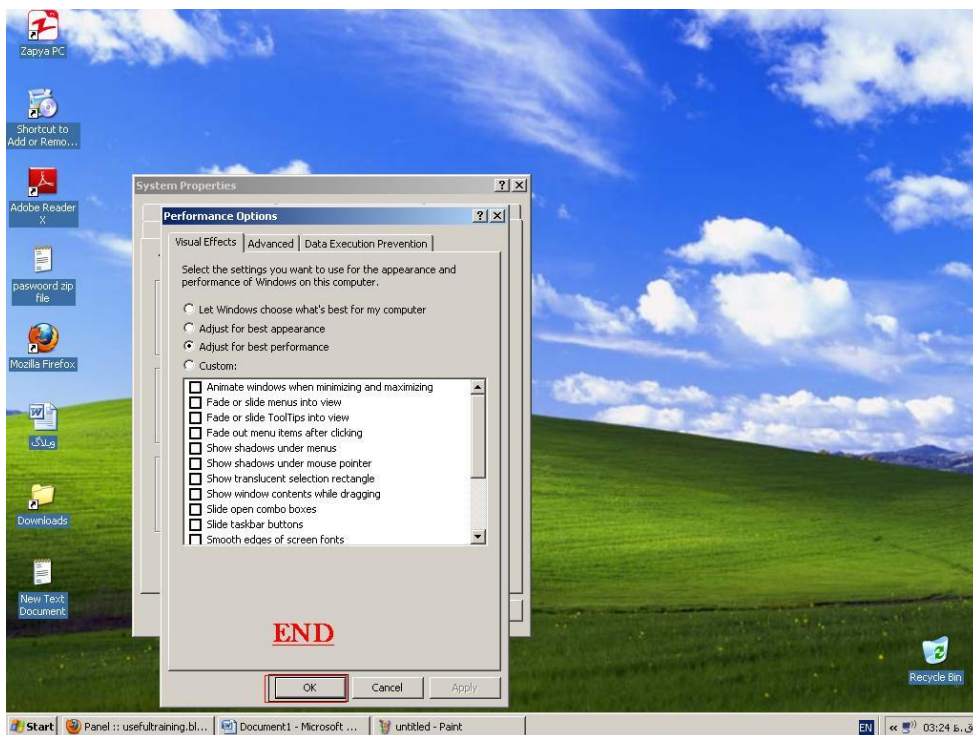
Zapya PC

Shortcut to Add or Remo...

Adobe Reader X

paswoord zip file

Mozilla Firefox

وبلاگ

Downloads

New Text Document

System Properties

Performance Options

Visual Effects | Advanced | Data Execution Prevention

Select the settings you want to use for the appearance and performance of Windows on this computer.

Let Windows choose what's best for my computer
Adjust for best appearance
Adjust for best performance
Custom:

Animate windows when minimizing and maximizing
Fade or slide menus into view
Fade or slide ToolTips into view
Fade out menu items after clicking
Show shadows under menus
Show shadows under mouse pointer
Show translucent selection rectangle
Show window contents while dragging
Slide open combo boxes
Slide taskbar buttons
Smooth edges of screen fonts

END

OK | Cancel | Apply

Recycle Bin

Start | Panel :: usefultraining.bl... | Document1 - Microsoft ... | untitled - Paint

EN 03:24 ق.ظ